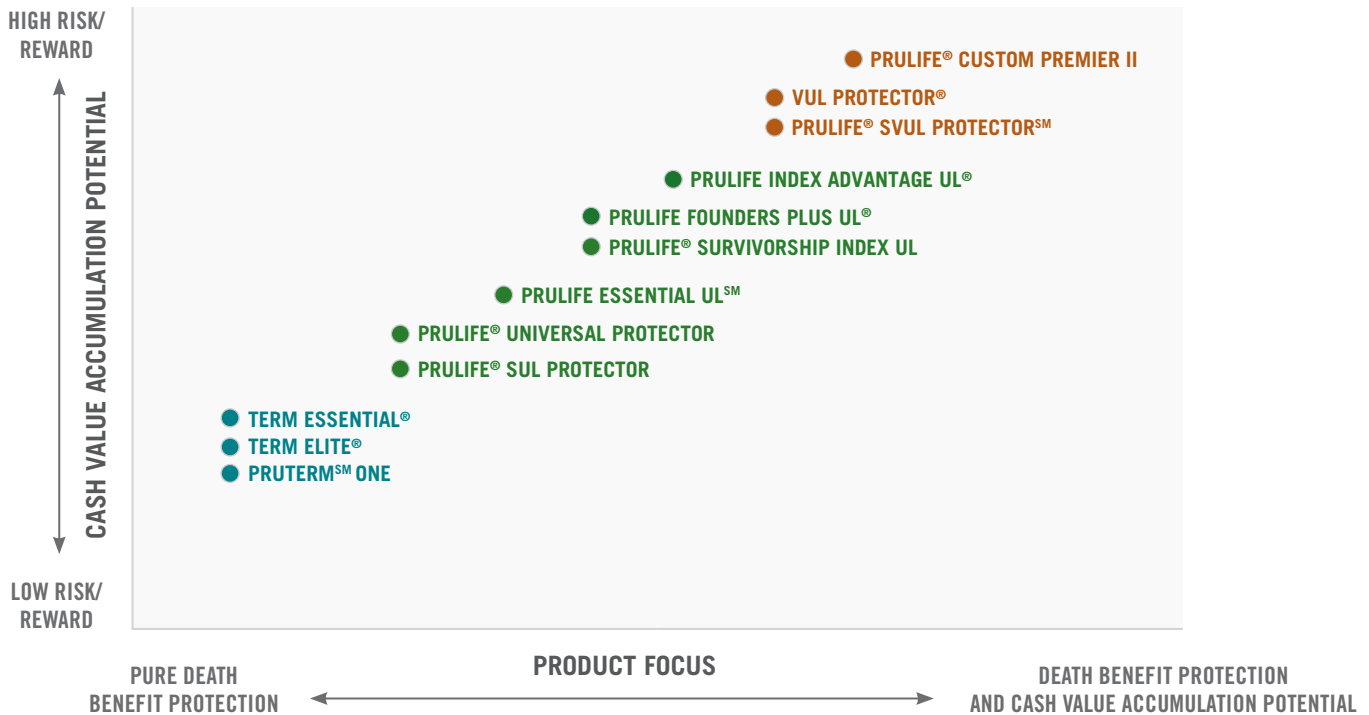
HIGH RISK/
REWARD

CASH VALUE ACCUMULATION POTENTIAL

LOW RISK/
REWARD

PRULIFE® CUSTOM PREMIER II

VUL PROTECTOR®

PRULIFE® SVUL PROTECTOR$^{SM}$

PRULIFE INDEX ADVANTAGE UL®

PRULIFE FOUNDERS PLUS UL®

PRULIFE® SURVIVORSHIP INDEX UL

PRULIFE ESSENTIAL UL$^{SM}$

PRULIFE® UNIVERSAL PROTECTOR

PRULIFE® SUL PROTECTOR

TERM ESSENTIAL®

TERM ELITE®

PRUTERM$^{SM}$ ONE

PURE DEATH
BENEFIT PROTECTION

PRODUCT FOCUS

DEATH BENEFIT PROTECTION
AND CASH VALUE ACCUMULATION POTENTIAL